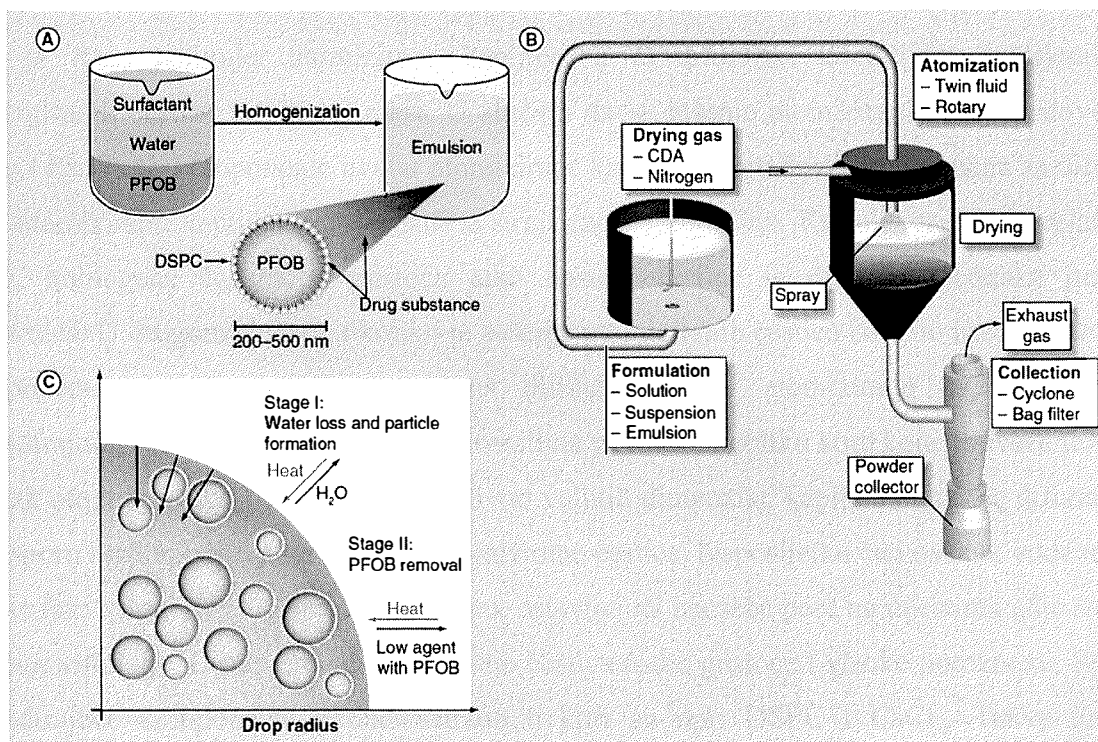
A

Surfactant

Water

PFOB

Homogenization

Emulsion

DSPC

PFOB

Drug substance

200–500 nm

B

Atomization
– Twin fluid
– Rotary

Drying gas
– CDA
– Nitrogen

Drying

Spray

Exhaust gas

Formulation
– Solution
– Suspension
– Emulsion

Collection
– Cyclone
– Bag filter

Powder collector

C

Stage I:
Water loss and particle formation

Heat

$H_2O$

Stage II:
PFOB removal

Heat

Low agent with PFOB

Drop radius